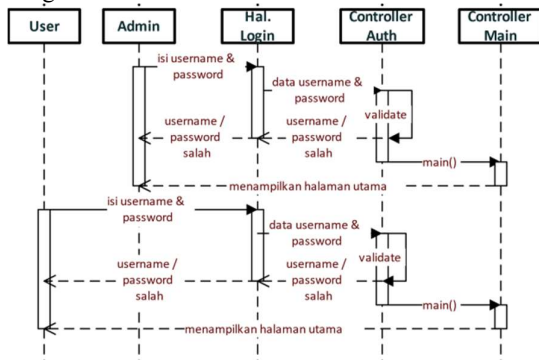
User

Admin

Hal. Login

Controller Auth

Controller Main

isi username & password

data username & password

validate

username / password salah

username / password salah

main()

menampilkan halaman utama

isi username & password

data username & password

validate

username / password salah

username / password salah

main()

menampilkan halaman utama